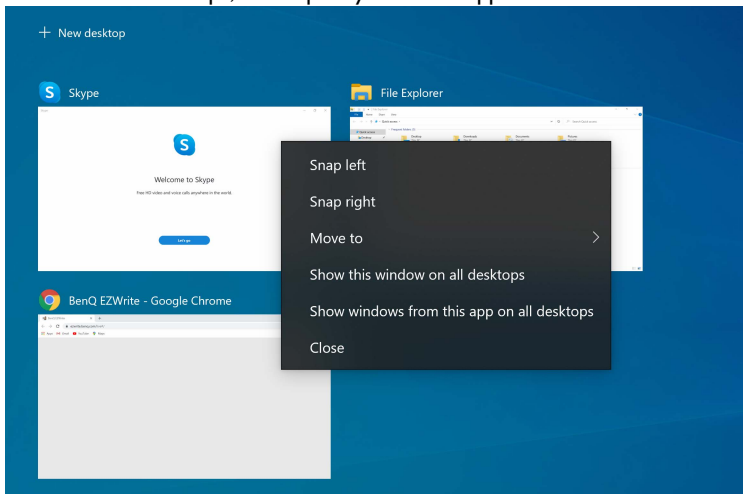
+ New desktop

Skype

Welcome to Skype

Free HD video and voice calls anywhere in the world.

Let's go

File Explorer

BenQ EZWrite - Google Chrome

Snap left

Snap right

Move to

Show this window on all desktops

Show windows from this app on all desktops

Close